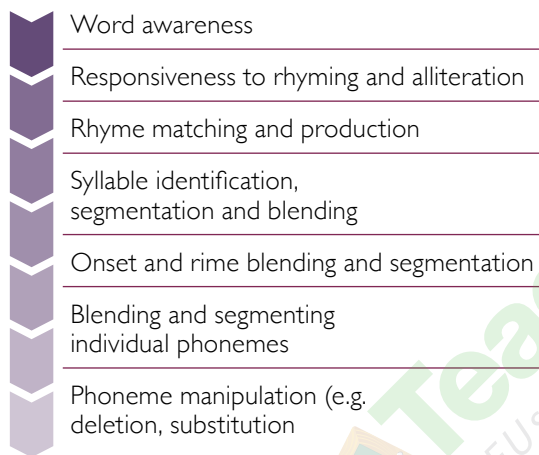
Word awareness

Responsiveness to rhyming and alliteration

Rhyme matching and production

Syllable identification, segmentation and blending

Onset and rime blending and segmentation

Blending and segmenting individual phonemes

Phoneme manipulation (e.g. deletion, substitution

Tea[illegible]